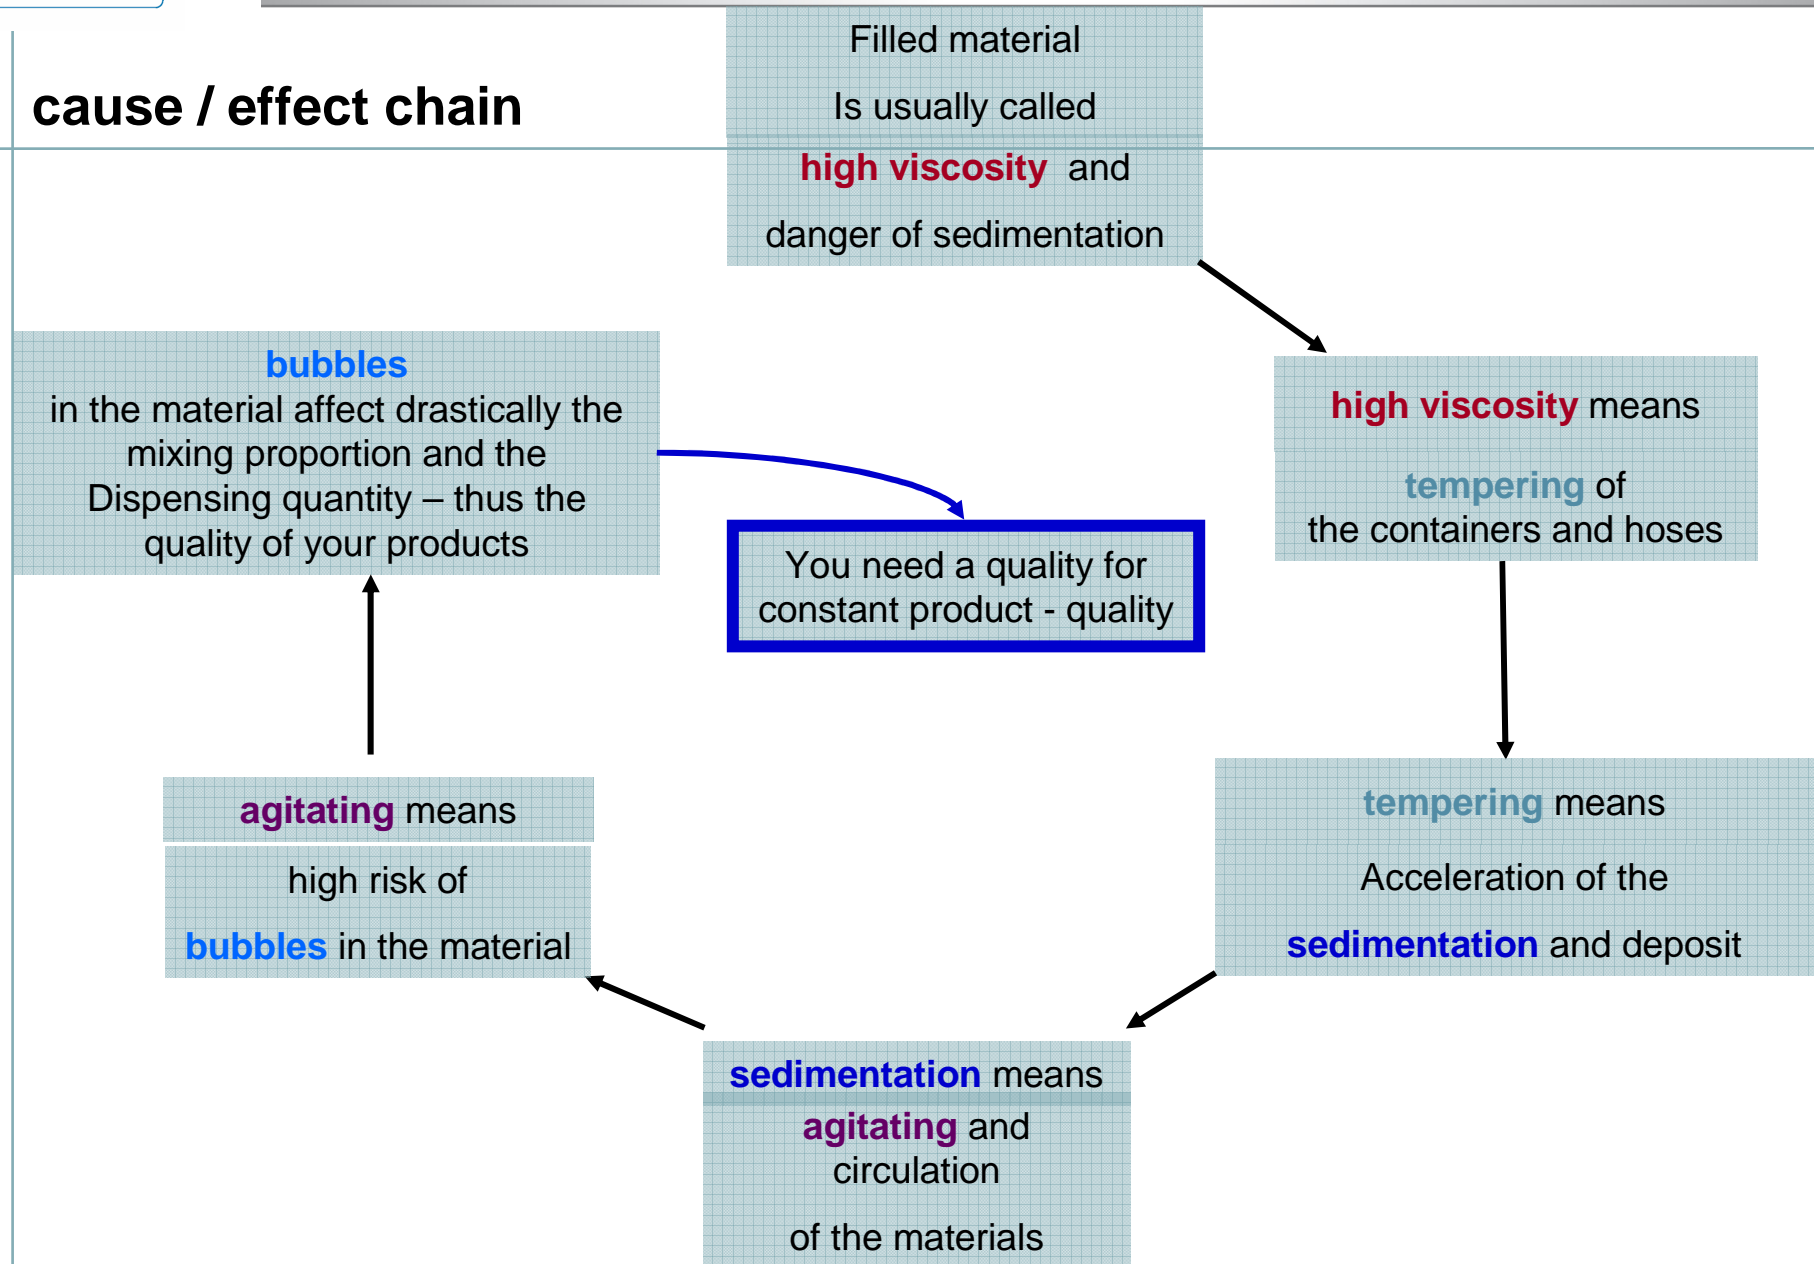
cause / effect chain

Filled material

Is usually called

high viscosity and

danger of sedimentation

high viscosity means

tempering of the containers and hoses

tempering means

Acceleration of the

sedimentation and deposit

sedimentation means

agitating and circulation

of the materials

agitating means

high risk of

bubbles in the material

bubbles
in the material affect drastically the mixing proportion and the Dispensing quantity – thus the quality of your products

You need a quality for constant product - quality